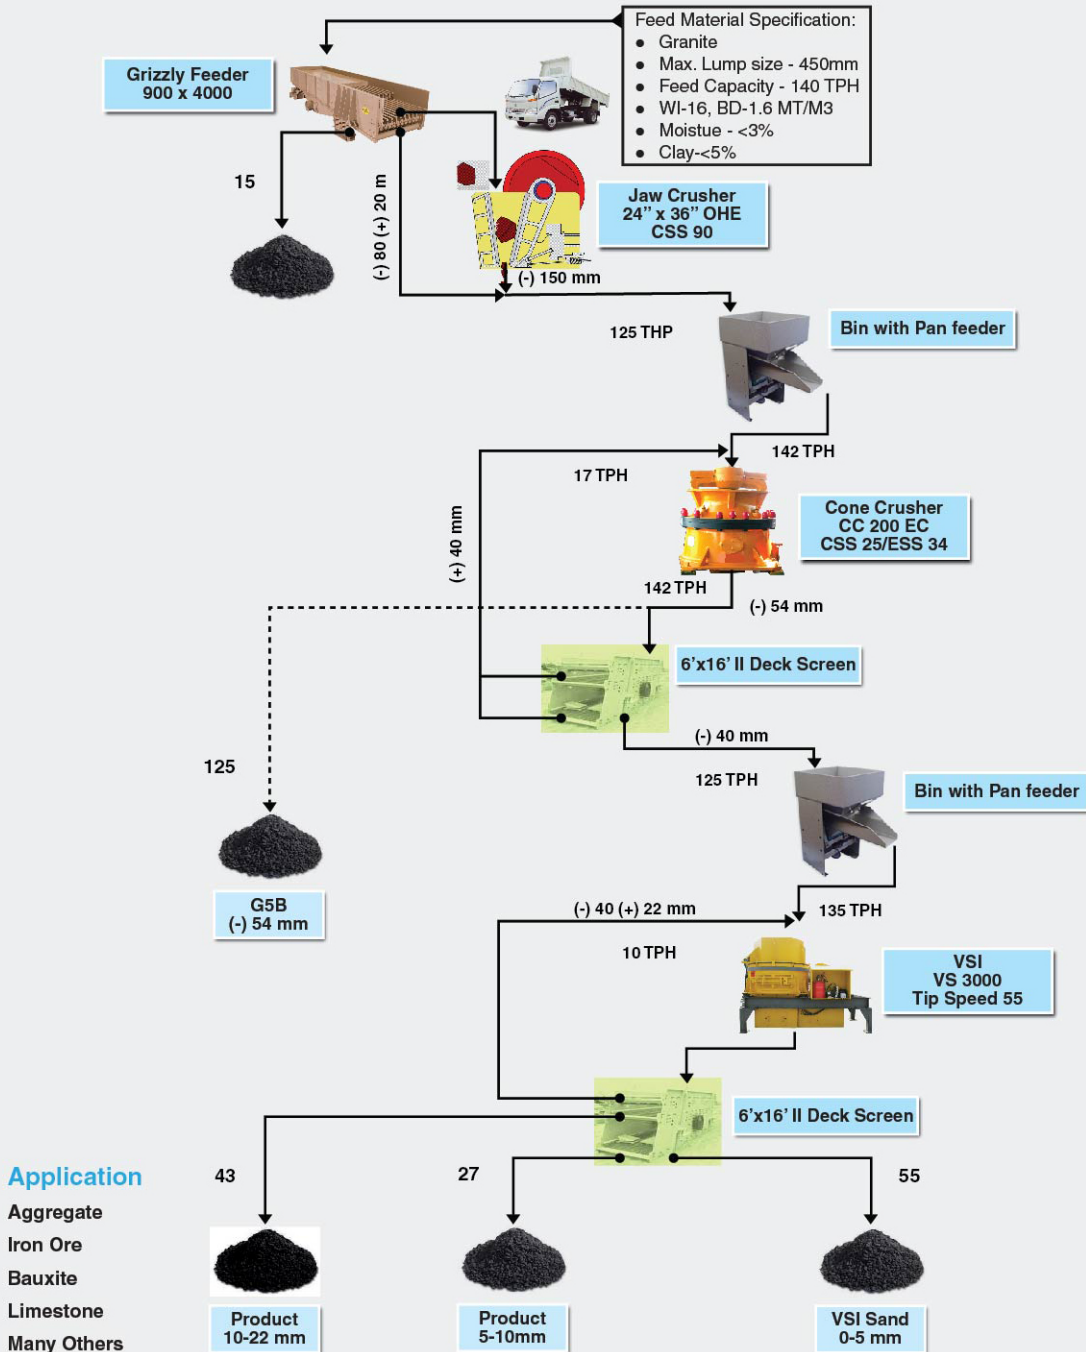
Feed Material Specification:
- Granite
- Max. Lump size - 450mm
- Feed Capacity - 140 TPH
- WI-16, BD-1.6 MT/M3
- Moistue - <3%
- Clay-<5%

Grizzly Feeder
900 x 4000

15

(-) 80 (+) 20 m

Jaw Crusher
24" x 36" OHE
CSS 90

(-) 150 mm

125 THP

Bin with Pan feeder

142 TPH

17 TPH

(+) 40 mm

Cone Crusher
CC 200 EC
CSS 25/ESS 34

142 TPH

(-) 54 mm

6'x16' II Deck Screen

(-) 40 mm

125

125 TPH

Bin with Pan feeder

G5B
(-) 54 mm

(-) 40 (+) 22 mm

135 TPH

10 TPH

VSI
VS 3000
Tip Speed 55

6'x16' II Deck Screen

Application
Aggregate
Iron Ore
Bauxite
Limestone
Many Others

43

27

55

Product
10-22 mm

Product
5-10mm

VSI Sand
0-5 mm